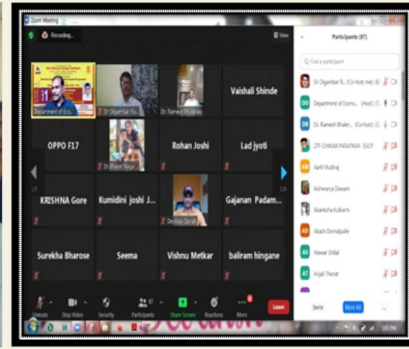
Zoom Meeting

Recording...

View

Department of Eco...

Dr. Digambar Ra...

Dr. Ramesh Bhalerao

Vaishali Shinde

OPPO F17

Rohan Joshi

Lad jyoti

Dr Bhausaheb...

KRISHNA Gore

Kumidini joshi J...

Devidas Girale

Gajanan Padam...

Surekha Bharose

Seema

Vishnu Metkar

baliram hingane

Unmute

Stop Video

Security

Participants

Chat

Share Screen

Reactions

More

Leave

Participants (87)

Find a participant

Dr Digambar R... (Co-host, me)

Department of Econo... (Host)

Dr. Ramesh Bhaler... (Co-host)

ZTF-CHHAYA PAWAR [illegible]

Aarti Muding

Aishwarya Dawani

Akanksha Kulkarni

Akash Domalpalle

Akwar Shikh

Anjali Thorat

Invite

Mute All

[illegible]